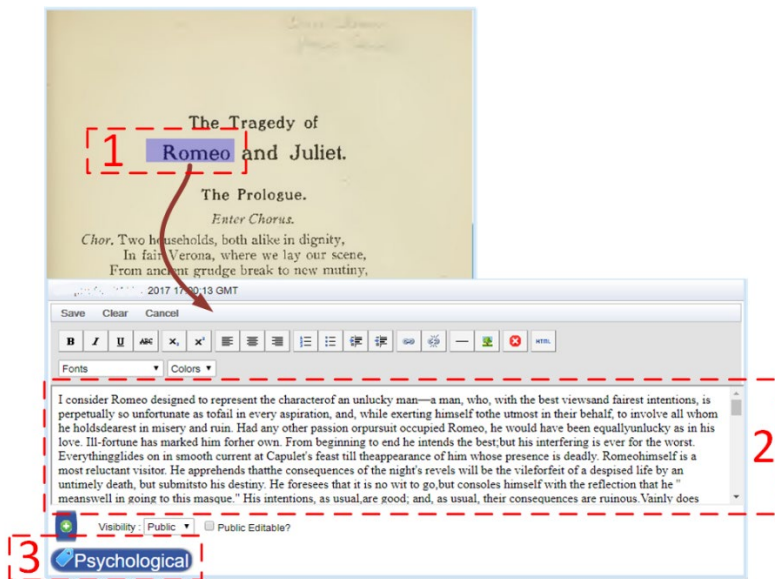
1

The Tragedy of

Romeo and Juliet.

The Prologue.

Enter Chorus.

Chor. Two households, both alike in dignity,
In fair Verona, where we lay our scene,
From ancient grudge break to new mutiny,

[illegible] 2017 17:00:13 GMT

Save Clear Cancel

Fonts Colors

I consider Romeo designed to represent the characterof an unlucky man—a man, who, with the best viewsand fairest intentions, is perpetually so unfortunate as tofail in every aspiration, and, while exerting himself tothe utmost in their behalf, to involve all whom he holdsdearest in misery and ruin. Had any other passion orpursuit occupied Romeo, he would have been equallyunlucky as in his love. Ill-fortune has marked him forher own. From beginning to end he intends the best;but his interfering is ever for the worst. Everythingglides on in smooth current at Capulet's feast till theappearance of him whose presence is deadly. Romeohimself is a most reluctant visitor. He apprehends thatthe consequences of the night's revels will be the vileforfeit of a despised life by an untimely death, but submitsto his destiny. He foresees that it is no wit to go,but consoles himself with the reflection that he " meanswell in going to this masque." His intentions, as usual,are good; and, as usual, their consequences are ruinous.Vainly does

2

Visibility : Public Public Editable?

3

Psychological